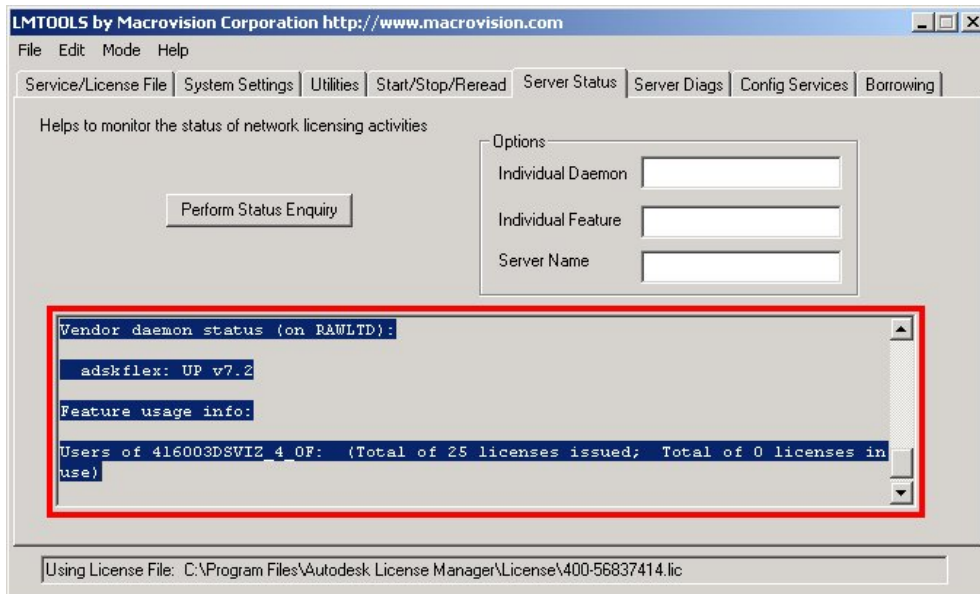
LMTOOLS by Macrovision Corporation http://www.macrovision.com

File Edit Mode Help

Service/License File | System Settings | Utilities | Start/Stop/Reread | Server Status | Server Diags | Config Services | Borrowing

Helps to monitor the status of network licensing activities

Perform Status Enquiry

Options

Individual Daemon

Individual Feature

Server Name

Vendor daemon status (on RAWLTD):

adskflex: UP v7.2

Feature usage info:

Users of 416003DSVIZ_4_0F: (Total of 25 licenses issued; Total of 0 licenses in use)

Using License File: C:\Program Files\Autodesk License Manager\License\400-56837414.lic